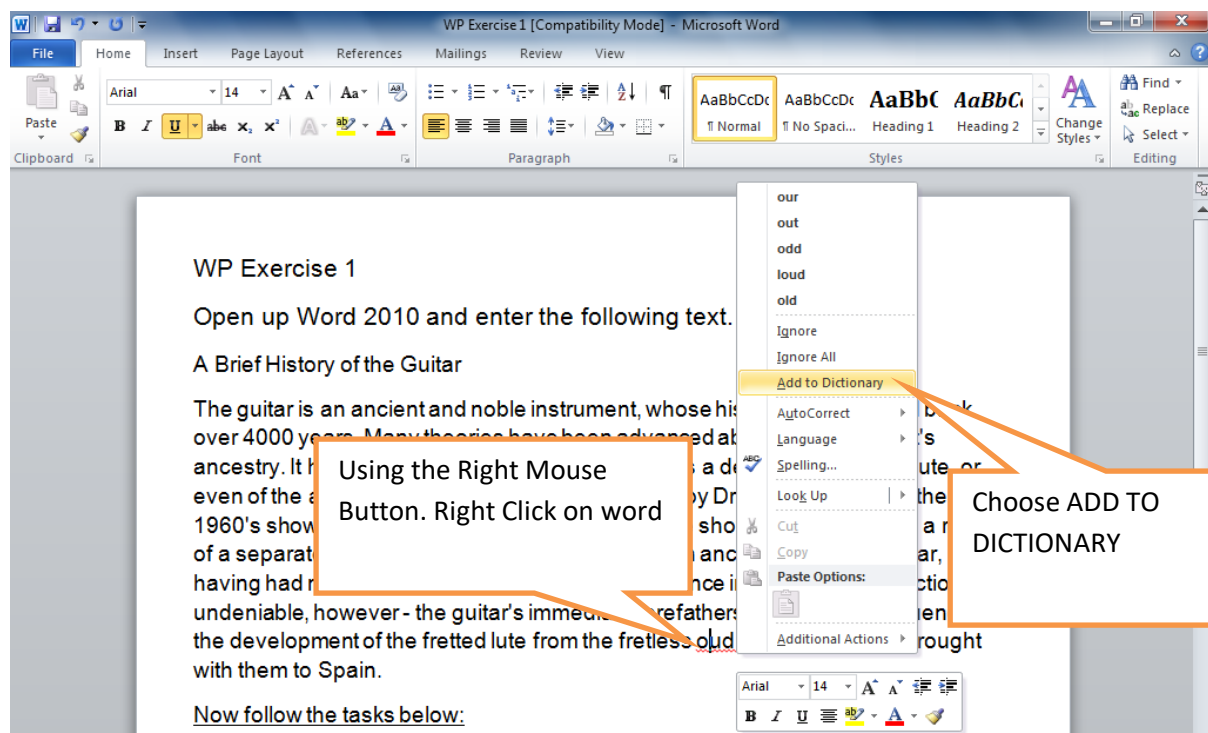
WP Exercise 1 [Compatibility Mode] - Microsoft Word

File | Home | Insert | Page Layout | References | Mailings | Review | View

Paste
Clipboard
Arial | 14
B I U abc $x_2$ $x^2$
Font
Paragraph
AaBbCcDc ¶ Normal | AaBbCcDc ¶ No Spaci... | AaBbC Heading 1 | AaBbC Heading 2
Change Styles
Styles
Find
Replace
Select
Editing

WP Exercise 1

Open up Word 2010 and enter the following text.

A Brief History of the Guitar

The guitar is an ancient and noble instrument, whose his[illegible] back over 4000 years. Many theories have been advanced ab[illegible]'s ancestry. It h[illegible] a de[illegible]ute, or even of the a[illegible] by Dr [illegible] the 1960's show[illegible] sho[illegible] a r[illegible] of a separat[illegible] anc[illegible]ar, having had r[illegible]nce i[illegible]ctio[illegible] undeniable, however - the guitar's immedi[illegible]refathers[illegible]en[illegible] the development of the fretted lute from the fretless oud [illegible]rought with them to Spain.

Now follow the tasks below:

our
out
odd
loud
old
Ignore
Ignore All
Add to Dictionary
AutoCorrect
Language
Spelling...
Look Up
Cut
Copy
Paste Options:
Additional Actions

Arial | 14
B I U

Using the Right Mouse Button. Right Click on word

Choose ADD TO DICTIONARY